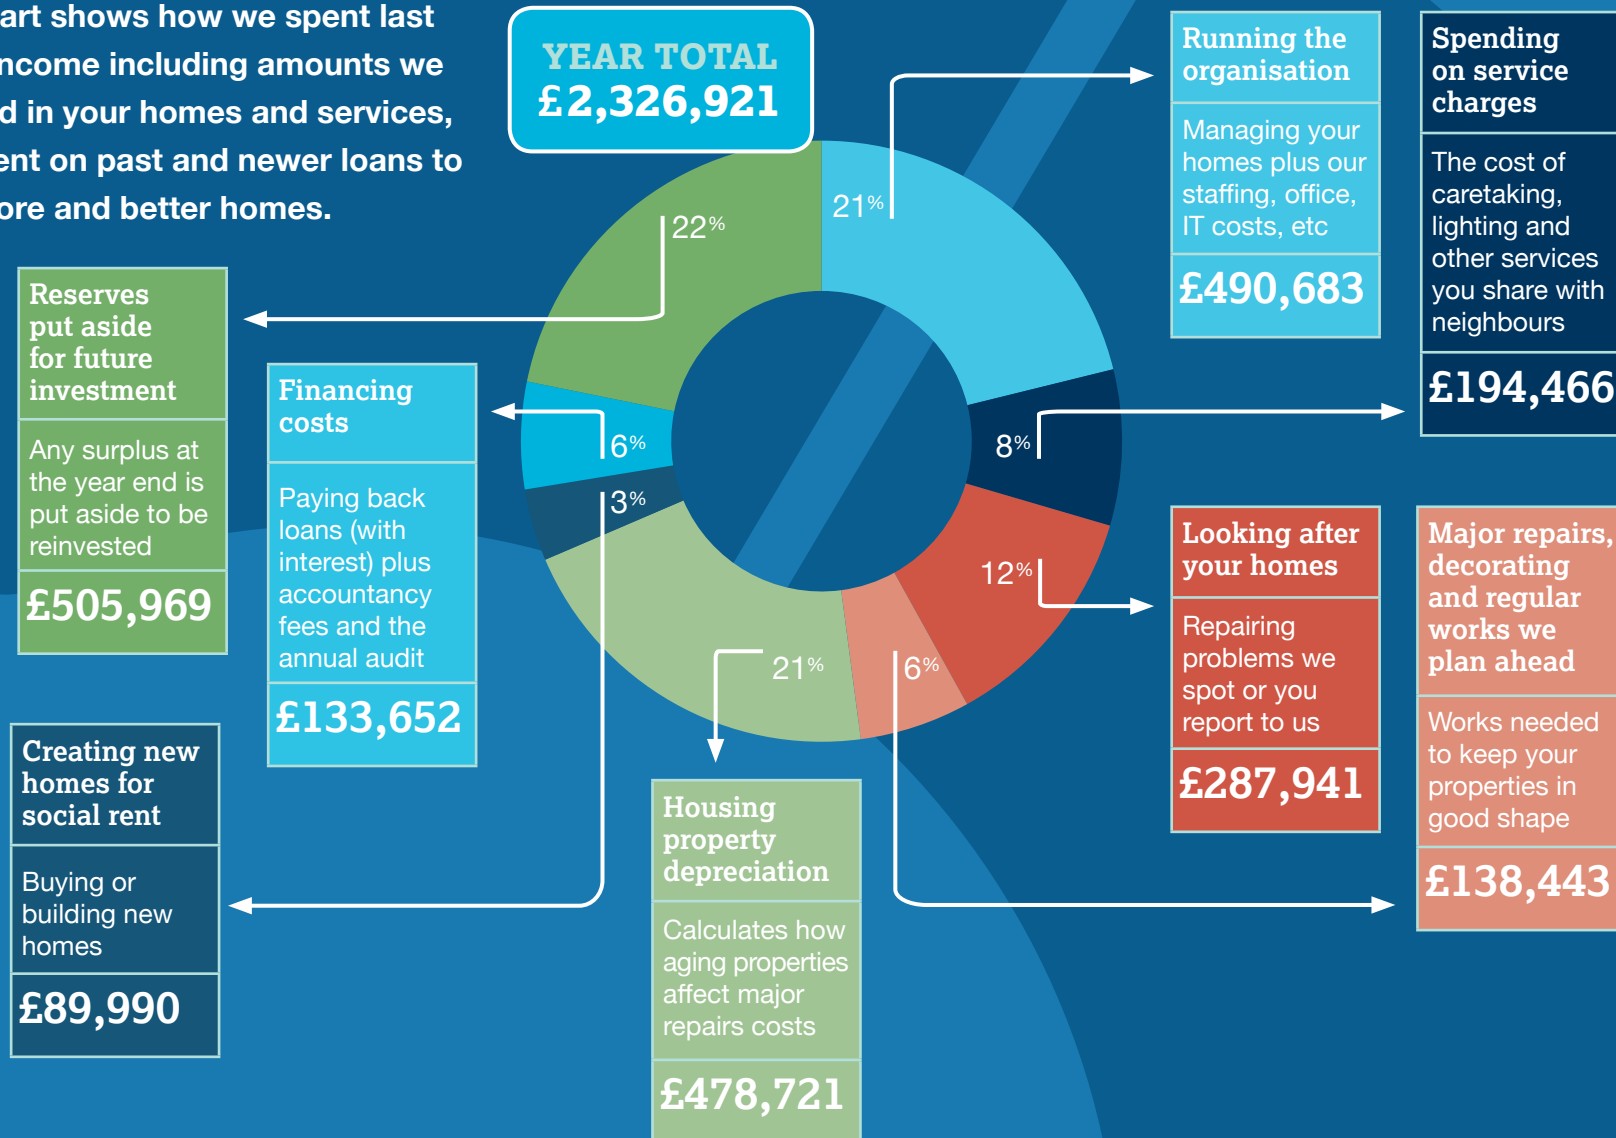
art shows how we spent last ncome including amounts we d in your homes and services, ent on past and newer loans to ore and better homes.

YEAR TOTAL
£2,326,921

21%
22%
6%
3%
8%
12%
21%
6%

Running the organisation
Managing your homes plus our staffing, office, IT costs, etc
£490,683

Spending on service charges
The cost of caretaking, lighting and other services you share with neighbours
£194,466

Reserves put aside for future investment
Any surplus at the year end is put aside to be reinvested
£505,969

Financing costs
Paying back loans (with interest) plus accountancy fees and the annual audit
£133,652

Looking after your homes
Repairing problems we spot or you report to us
£287,941

Major repairs, decorating and regular works we plan ahead
Works needed to keep your properties in good shape
£138,443

Creating new homes for social rent
Buying or building new homes
£89,990

Housing property depreciation
Calculates how aging properties affect major repairs costs
£478,721